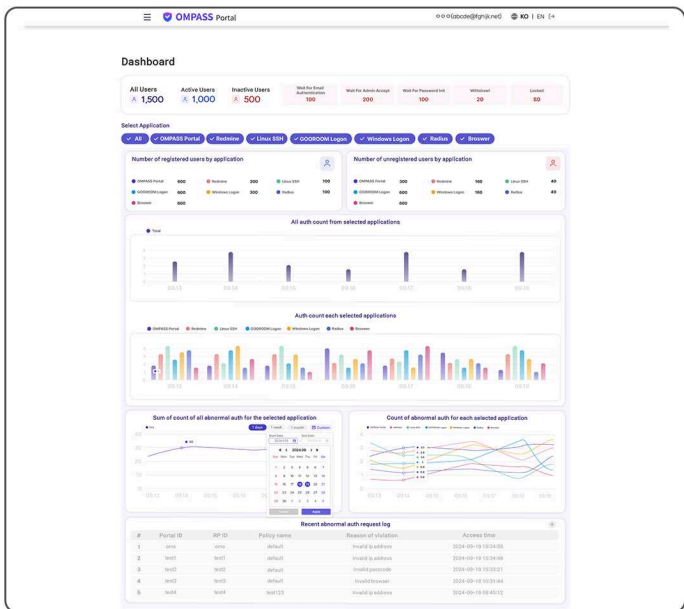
OMPASS Portal

ㅇㅇㅇ(abcde@fghijk.net) KO | EN

Dashboard

All Users 1,500
Active Users 1,000
Inactive Users 500
Wait For Email Authentication 100
Wait For Admin Accept 200
Wait For Password Init 100
Withdrawl 20
Locked 80

Select Application

✓ All ✓ OMPASS Portal ✓ Redmine ✓ Linux SSH ✓ GOOROOM Logon ✓ Windows Logon ✓ Radius ✓ Broswer

Number of registered users by application

OMPASS Portal 600
Redmine 300
Linux SSH 100
GOOROOM Logon 600
Windows Logon 300
Radius 100
Browser 600

Number of unregistered users by application

OMPASS Portal 300
Redmine 100
Linux SSH 40
GOOROOM Logon 300
Windows Logon 100
Radius 40
Browser 300

All auth count from selected applications

Total

09.13 09.14 09.15 09.16 09.17 09.18 09.19

Auth count each selected applications

OMPASS Portal Redmine Linux SSH GOOROOM Logon Windows Logon Radius Browser

09.13 09.14 09.15 09.16 09.17 09.18 09.19

Sum of count of all abnormal auth for the selected application

1 days 1 week 1 month Custom

2024.09

Sun Mon Tue Wed Thu Fri Sat

09.13 09.14 09.15 09.16

Count of abnormal auth for each selected application

09.13 09.14 09.15 09.16 09.17 09.18 09.19

Recent abnormal auth request log

| # | Portal ID | RP ID | Policy name | Reason of violation | Access time |
|---|---|---|---|---|---|
| 1 | oms | omo | default | Invalid ip address | 2024-09-18 13:34:05 |
| 2 | test1 | test1 | default | Invalid ip address | 2024-09-18 13:34:06 |
| 3 | test2 | test2 | default | Invalid passcode | 2024-09-18 13:33:21 |
| 4 | test3 | test3 | default | Invalid browser | 2024-09-18 13:31:44 |
| 5 | test4 | test4 | test123 | Invalid ip address | 2024-09-18 09:45:12 |